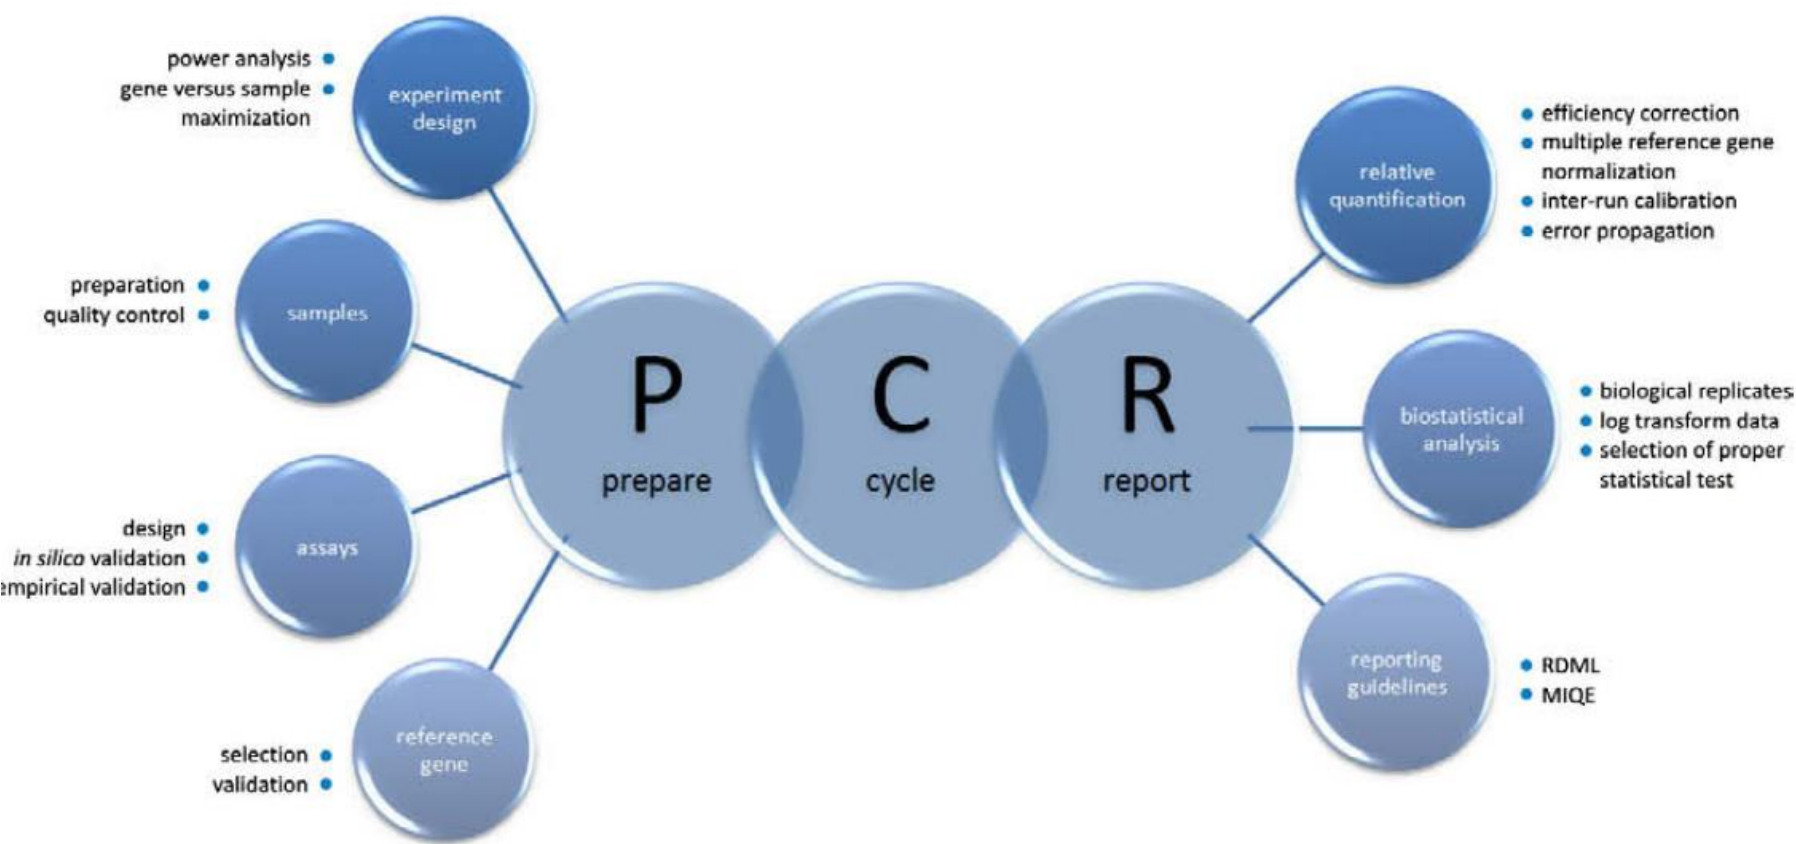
power analysis
gene versus sample maximization

experiment design

preparation
quality control

samples

design
*in silico* validation
empirical validation

assays

selection
validation

reference gene

P
prepare

C
cycle

R
report

relative quantification

efficiency correction
multiple reference gene normalization
inter-run calibration
error propagation

biostatistical analysis

biological replicates
log transform data
selection of proper statistical test

reporting guidelines

RDML
MIQE